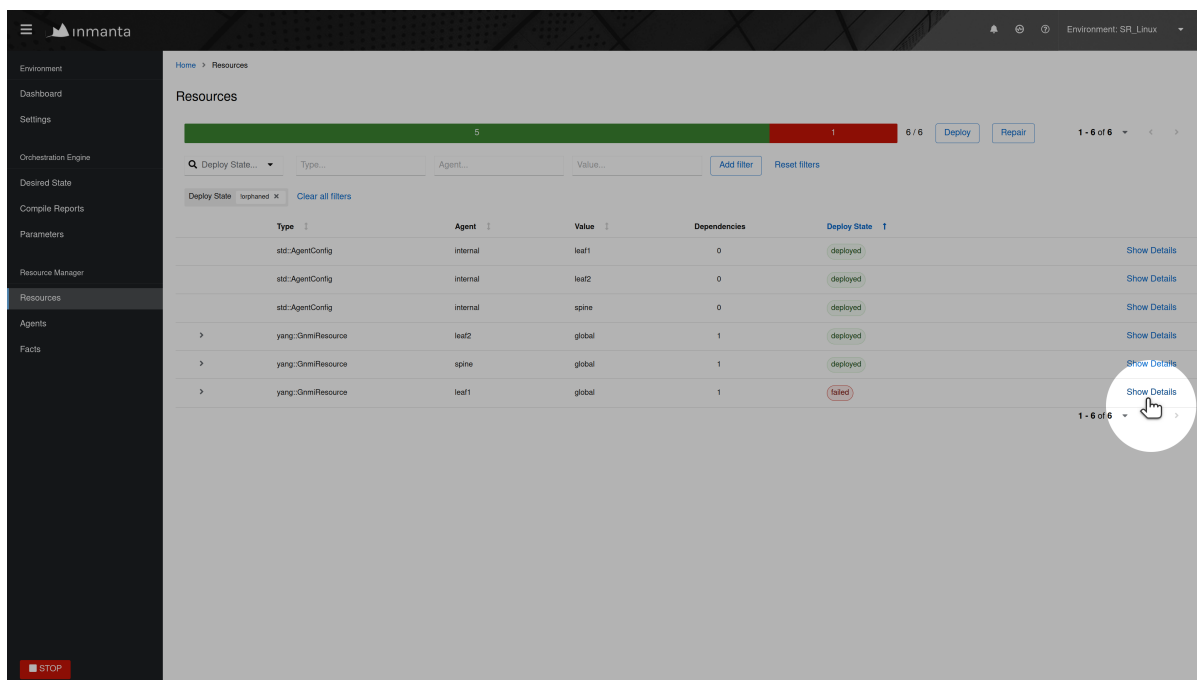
inmanta

Environment: SR_Linux

Environment
Dashboard
Settings
Orchestration Engine
Desired State
Compile Reports
Parameters
Resource Manager
Resources
Agents
Facts

STOP

Home > Resources

Resources

5 1 6 / 6 Deploy Repair 1 - 6 of 6

Deploy State... Type... Agent... Value... Add filter Reset filters

Deploy State !orphaned × Clear all filters

| | Type | Agent | Value | Dependencies | Deploy State | |
|---|---|---|---|---|---|---|
| | std::AgentConfig | internal | leaf1 | 0 | deployed | Show Details |
| | std::AgentConfig | internal | leaf2 | 0 | deployed | Show Details |
| | std::AgentConfig | internal | spine | 0 | deployed | Show Details |
| > | yang::GnmiResource | leaf2 | global | 1 | deployed | Show Details |
| > | yang::GnmiResource | spine | global | 1 | deployed | Show Details |
| > | yang::GnmiResource | leaf1 | global | 1 | failed | Show Details |

1 - 6 of 6